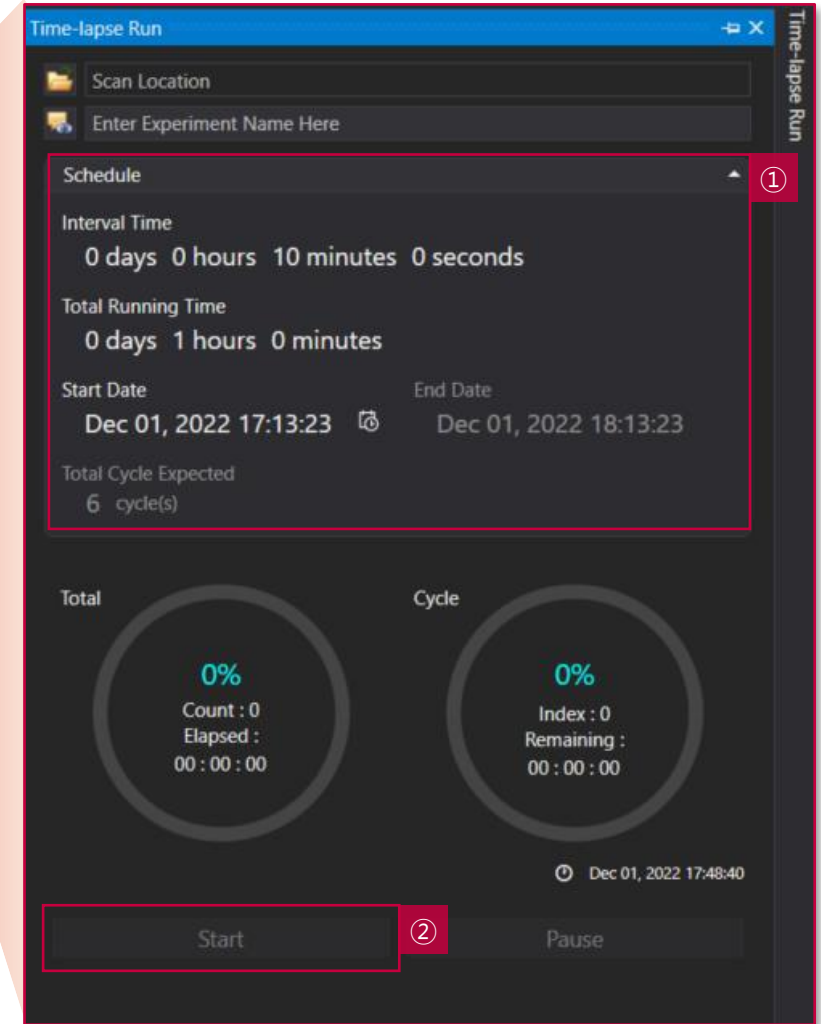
Time-lapse Run

Time-lapse Run

Scan Location

Enter Experiment Name Here

Schedule

①

Interval Time

0 days 0 hours 10 minutes 0 seconds

Total Running Time

0 days 1 hours 0 minutes

Start Date

Dec 01, 2022 17:13:23

End Date

Dec 01, 2022 18:13:23

Total Cycle Expected

6 cycle(s)

Total

0%
Count : 0
Elapsed :
00 : 00 : 00

Cycle

0%
Index : 0
Remaining :
00 : 00 : 00

Dec 01, 2022 17:48:40

Start

②

Pause